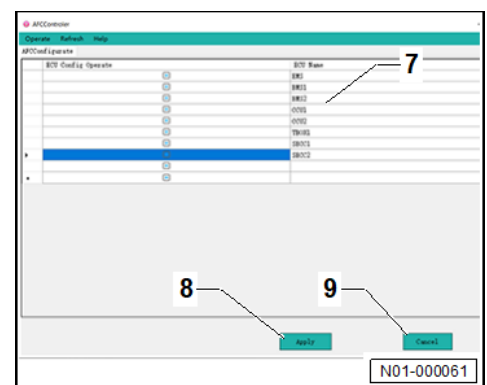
AFCController

Operate Refresh Help

AFCConfigurate

| | ECU Config Operate | ECU Name |
|---|---|---|
| | | EMS |
| | | EMS1 |
| | | EMS2 |
| | | OCU1 |
| | | OCU2 |
| | | TBOX1 |
| | | SRCC1 |
| ▸ | | SRCC2 |
| | | |
| * | | |

7

8

9

Apply

Cancel

N01-000061